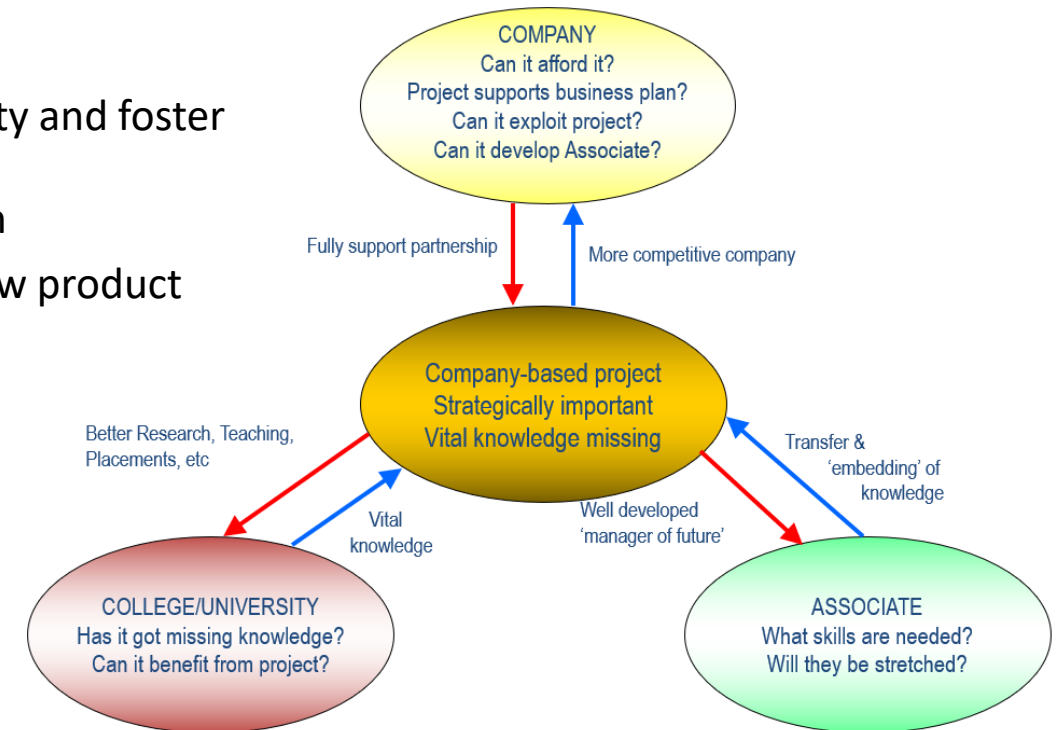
ty and foster

n

w product

COMPANY
Can it afford it?
Project supports business plan?
Can it exploit project?
Can it develop Associate?

Fully support partnership

More competitive company

Company-based project
Strategically important
Vital knowledge missing

Better Research, Teaching, Placements, etc

Vital knowledge

Transfer & 'embedding' of knowledge

Well developed 'manager of future'

COLLEGE/UNIVERSITY
Has it got missing knowledge?
Can it benefit from project?

ASSOCIATE
What skills are needed?
Will they be stretched?